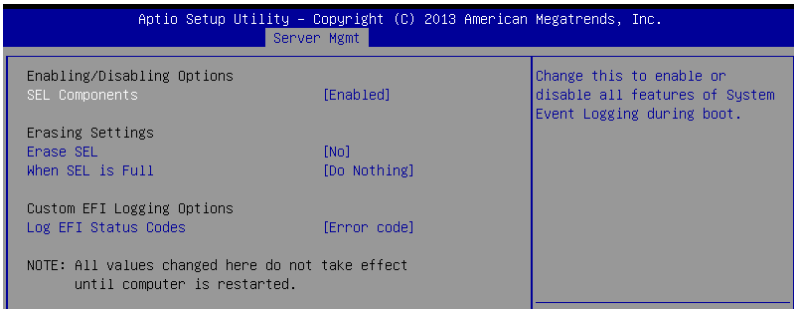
Aptio Setup Utility – Copyright (C) 2013 American Megatrends, Inc.
Server Mgmt

Enabling/Disabling Options
SEL Components [Enabled]

Erasing Settings
Erase SEL [No]
When SEL is Full [Do Nothing]

Custom EFI Logging Options
Log EFI Status Codes [Error code]

NOTE: All values changed here do not take effect until computer is restarted.

Change this to enable or disable all features of System Event Logging during boot.